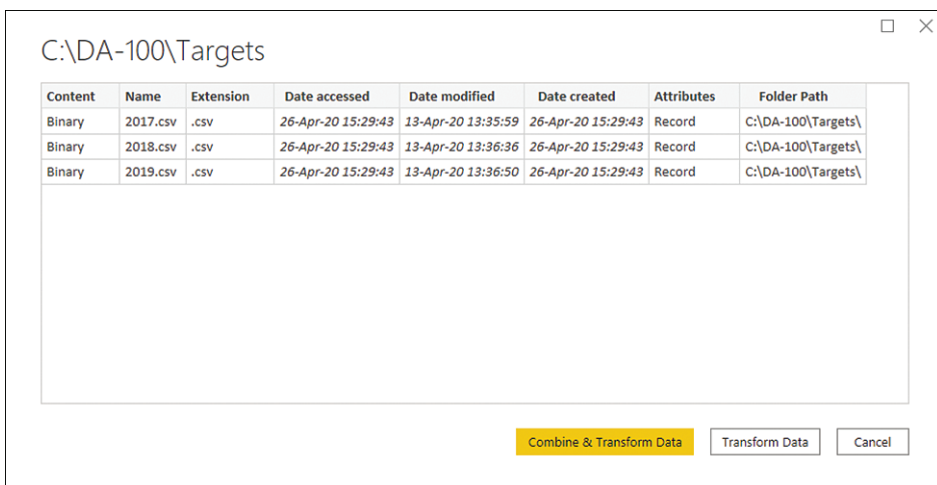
C:\DA-100\Targets

| Content | Name | Extension | Date accessed | Date modified | Date created | Attributes | Folder Path |
|---|---|---|---|---|---|---|---|
| Binary | 2017.csv | .csv | 26-Apr-20 15:29:43 | 13-Apr-20 13:35:59 | 26-Apr-20 15:29:43 | Record | C:\DA-100\Targets\ |
| Binary | 2018.csv | .csv | 26-Apr-20 15:29:43 | 13-Apr-20 13:36:36 | 26-Apr-20 15:29:43 | Record | C:\DA-100\Targets\ |
| Binary | 2019.csv | .csv | 26-Apr-20 15:29:43 | 13-Apr-20 13:36:50 | 26-Apr-20 15:29:43 | Record | C:\DA-100\Targets\ |

Combine & Transform Data
Transform Data
Cancel